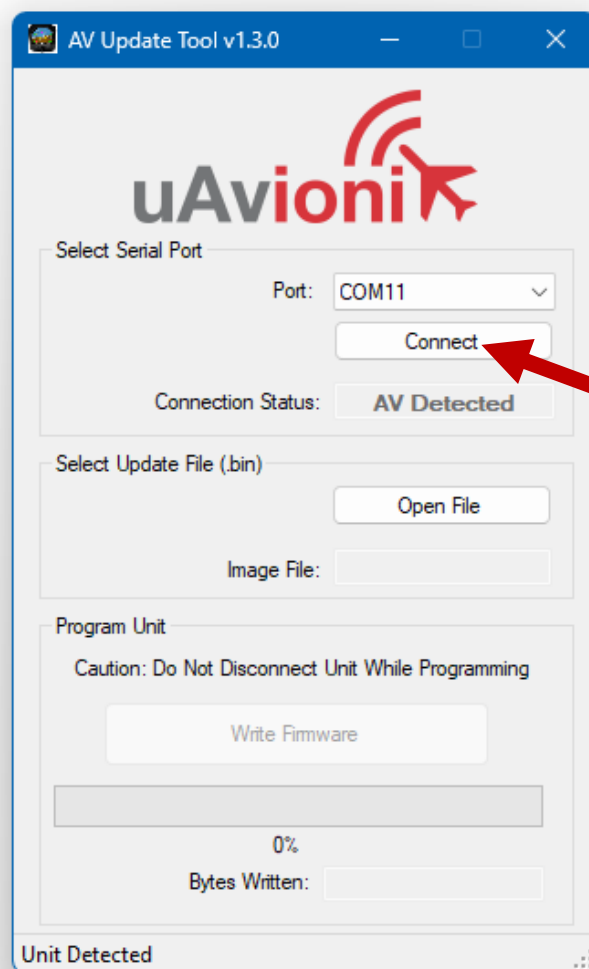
AV Update Tool v1.3.0

uAvionix

Select Serial Port

Port: COM11

Connect

Connection Status: AV Detected

Select Update File (.bin)

Open File

Image File:

Program Unit

Caution: Do Not Disconnect Unit While Programming

Write Firmware

0%

Bytes Written:

Unit Detected